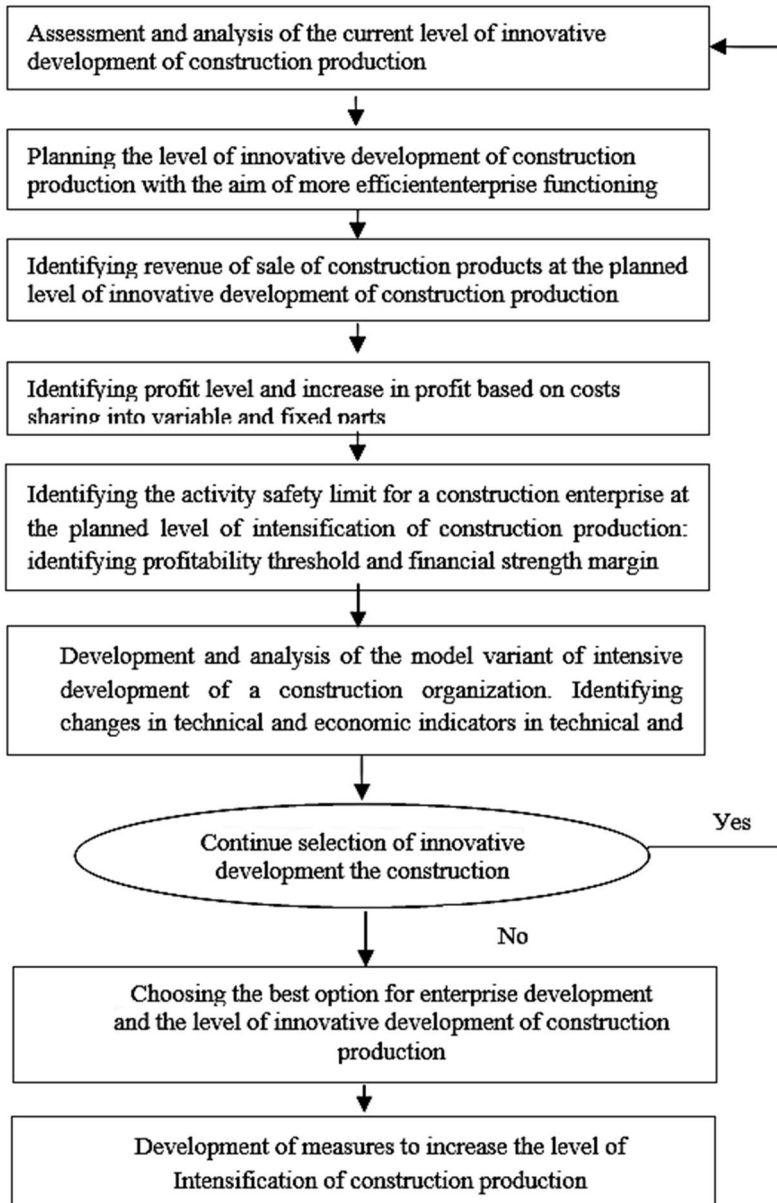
Assessment and analysis of the current level of innovative development of construction production

Planning the level of innovative development of construction production with the aim of more efficiententerprise functioning

Identifying revenue of sale of construction products at the planned level of innovative development of construction production

Identifying profit level and increase in profit based on costs sharing into variable and fixed parts

Identifying the activity safety limit for a construction enterprise at the planned level of intensification of construction production: identifying profitability threshold and financial strength margin

Development and analysis of the model variant of intensive development of a construction organization. Identifying changes in technical and economic indicators in technical and

Continue selection of innovative development the construction

Yes

No

Choosing the best option for enterprise development and the level of innovative development of construction production

Development of measures to increase the level of Intensification of construction production